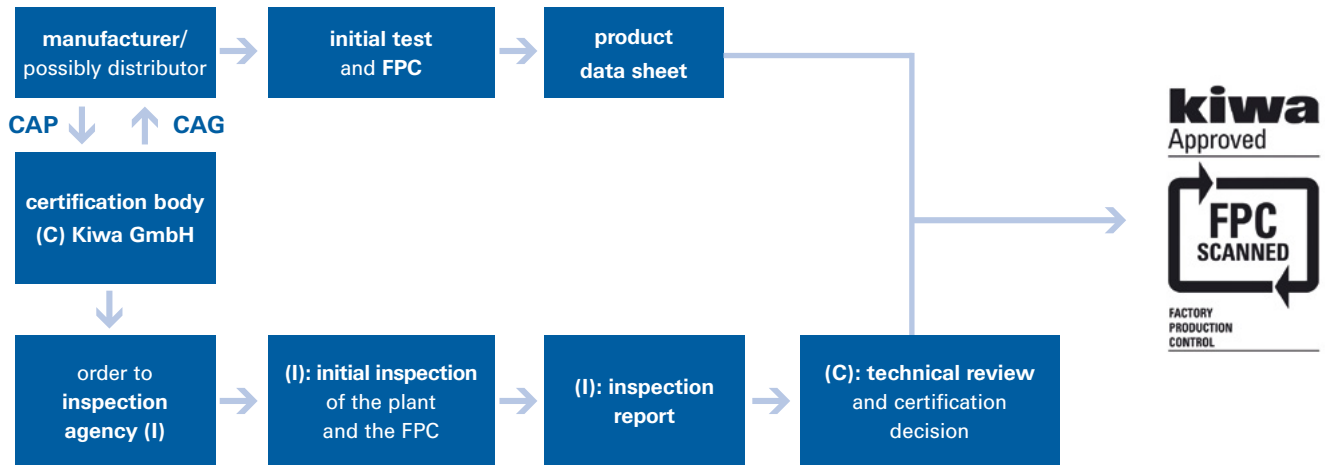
manufacturer/
possibly distributor

initial test
and FPC

product
data sheet

CAP

CAG

certification body
(C) Kiwa GmbH

order to
inspection
agency (I)

(I): initial inspection
of the plant
and the FPC

(I): inspection
report

(C): technical review
and certification
decision

kiwa
Approved

FPC
SCANNED

FACTORY
PRODUCTION
CONTROL